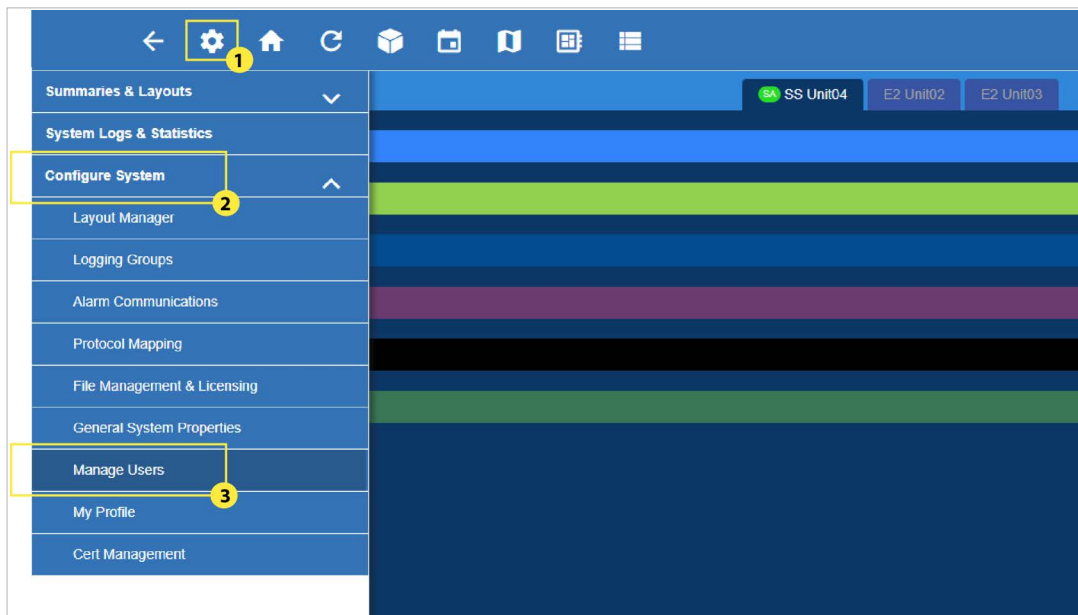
1

Summaries & Layouts

System Logs & Statistics

Configure System

2

Layout Manager

Logging Groups

Alarm Communications

Protocol Mapping

File Management & Licensing

General System Properties

Manage Users

3

My Profile

Cert Management

SA SS Unit04

E2 Unit02

E2 Unit03